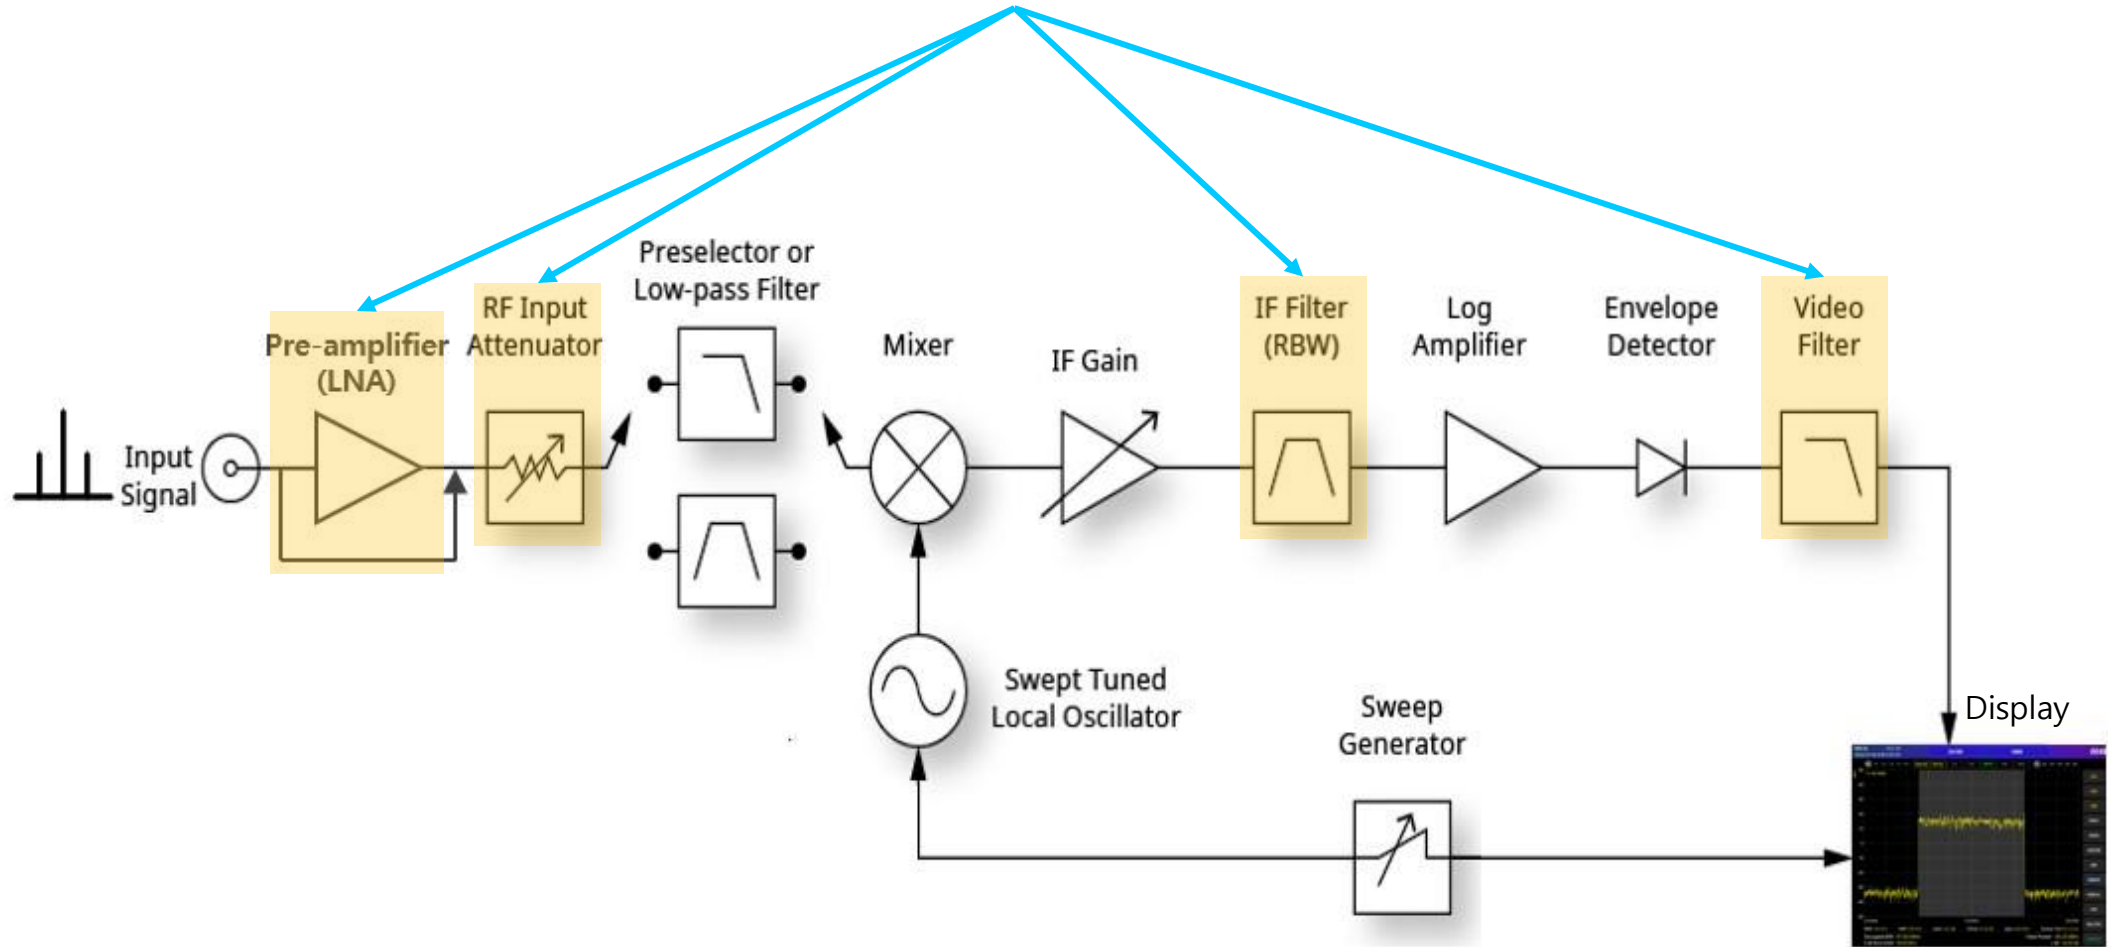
Input Signal

Pre-amplifier (LNA)

RF Input Attenuator

Preselector or Low-pass Filter

Mixer

IF Gain

IF Filter (RBW)

Log Amplifier

Envelope Detector

Video Filter

Swept Tuned Local Oscillator

Sweep Generator

Display